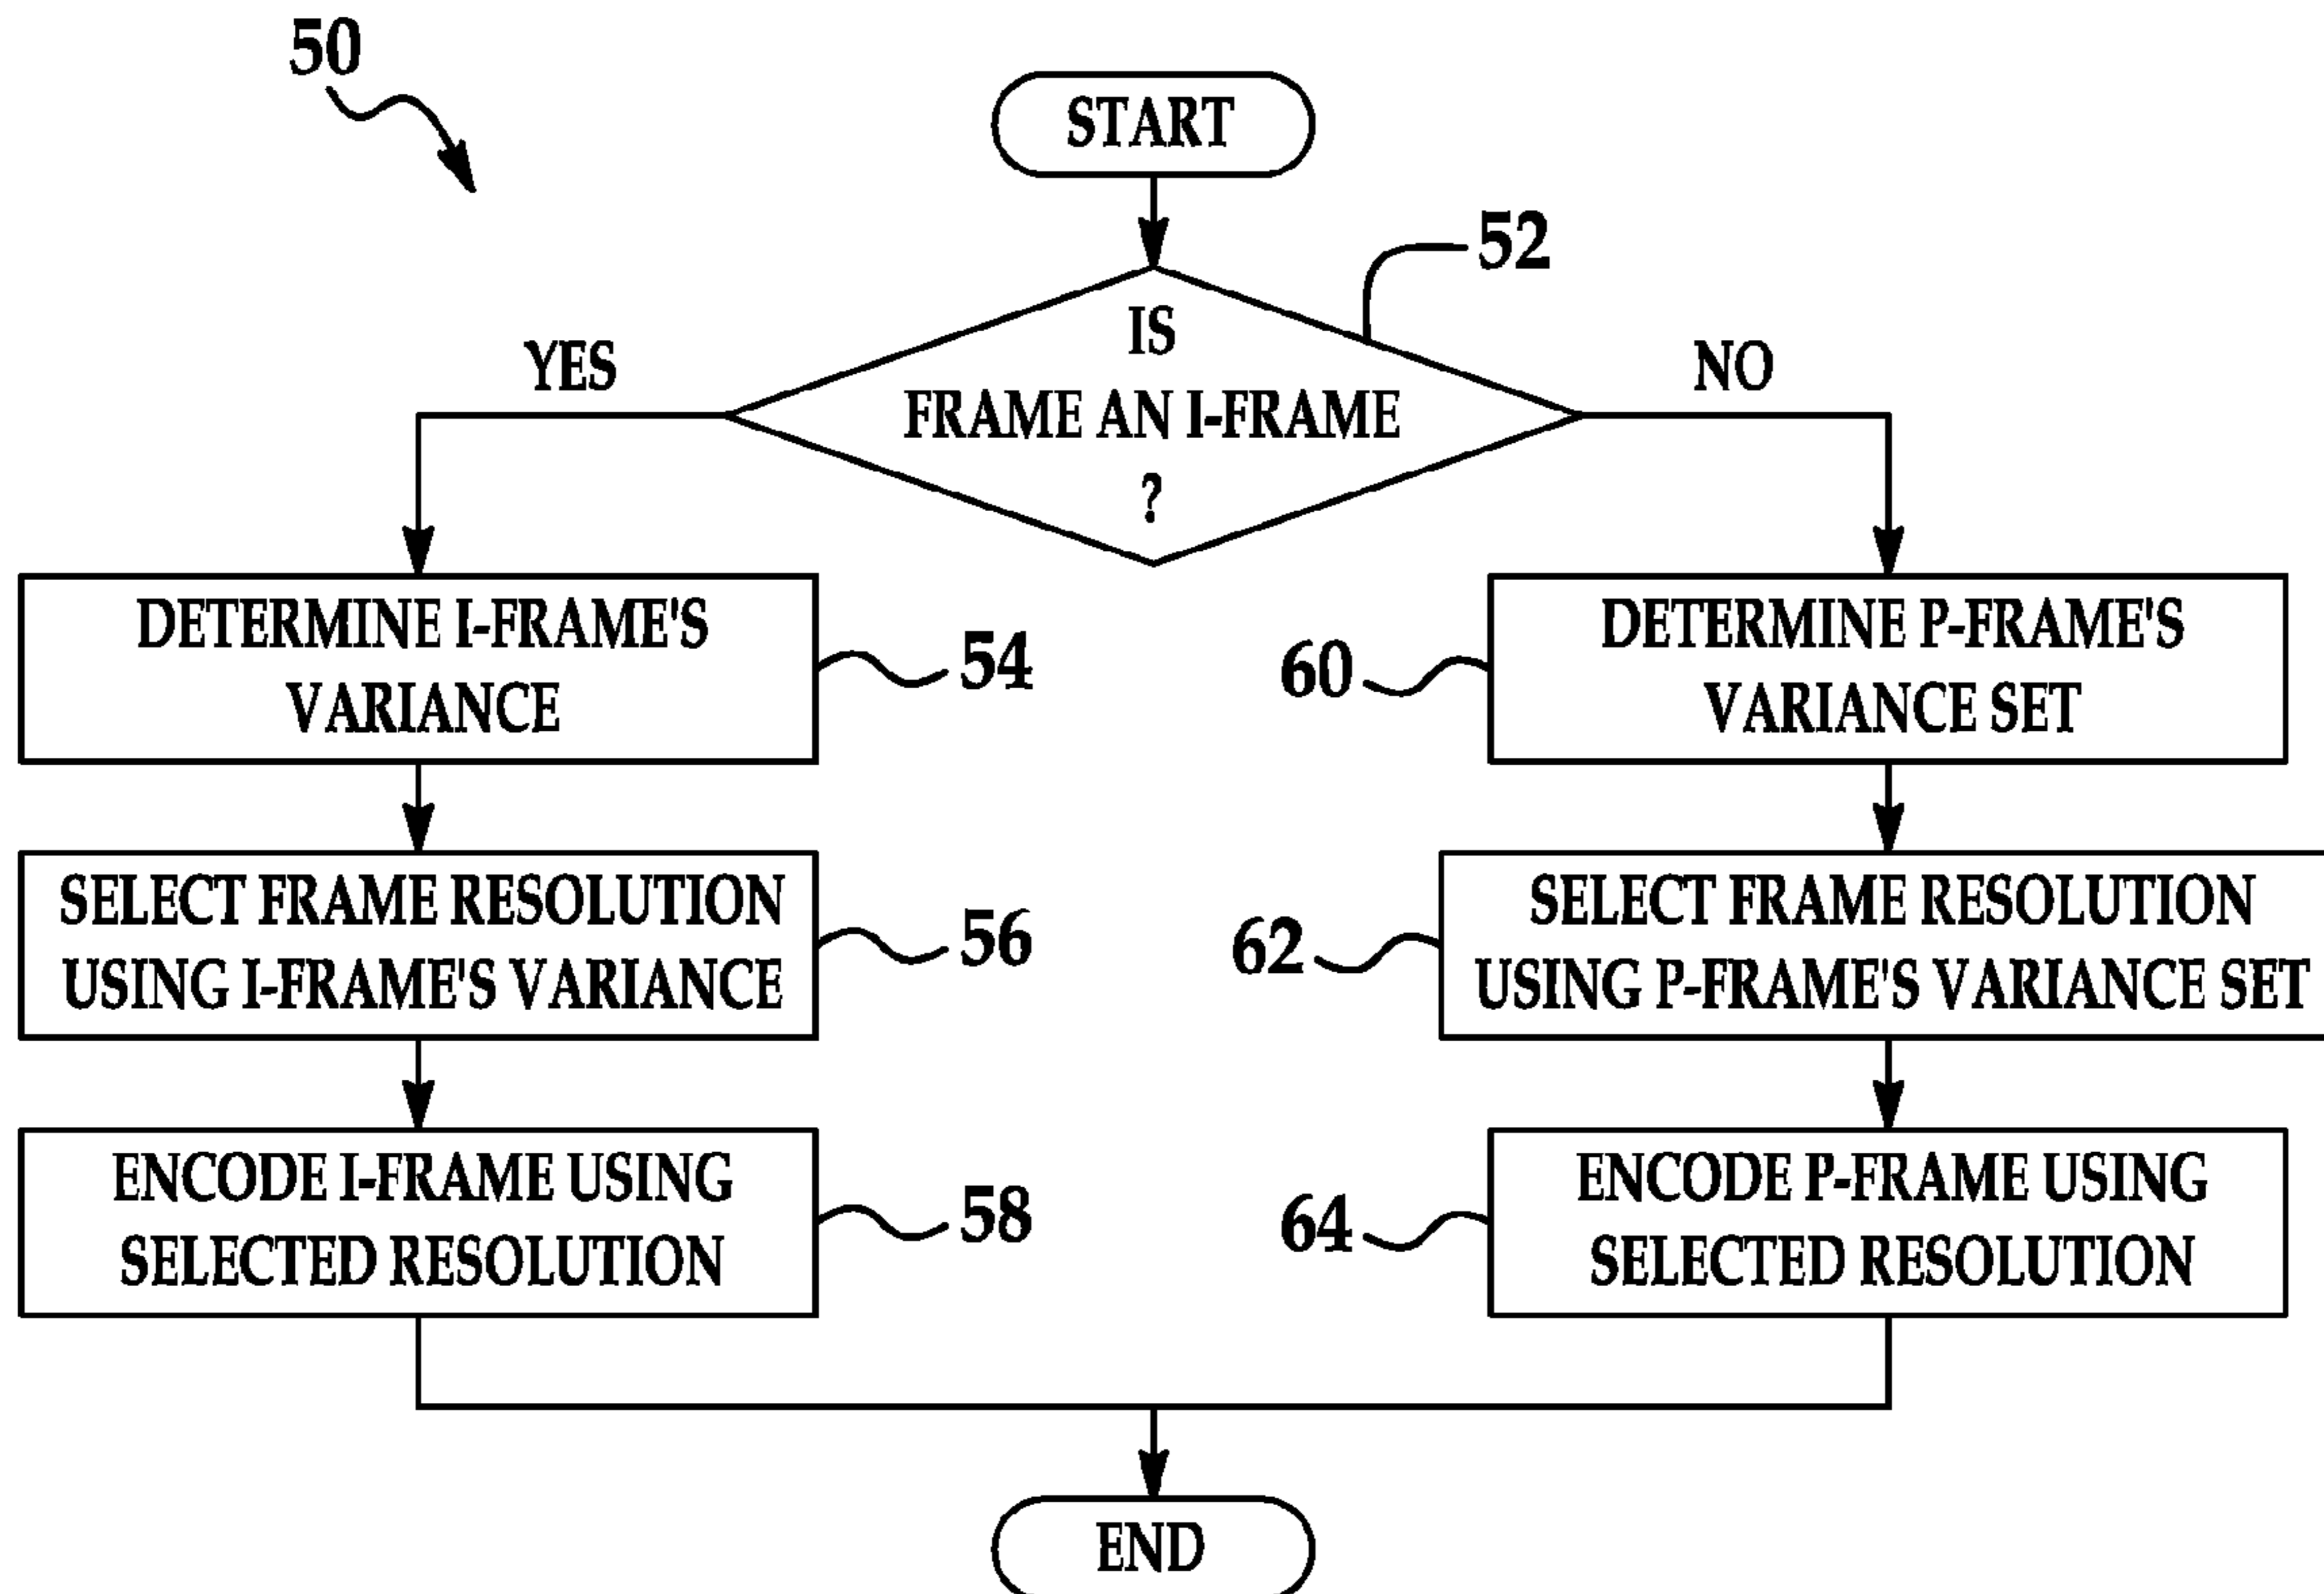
50

START

52

IS
FRAME AN I-FRAME
?

YES

NO

DETERMINE I-FRAME'S VARIANCE

54

DETERMINE P-FRAME'S VARIANCE SET

60

SELECT FRAME RESOLUTION USING I-FRAME'S VARIANCE

56

SELECT FRAME RESOLUTION USING P-FRAME'S VARIANCE SET

62

ENCODE I-FRAME USING SELECTED RESOLUTION

58

ENCODE P-FRAME USING SELECTED RESOLUTION

64

END